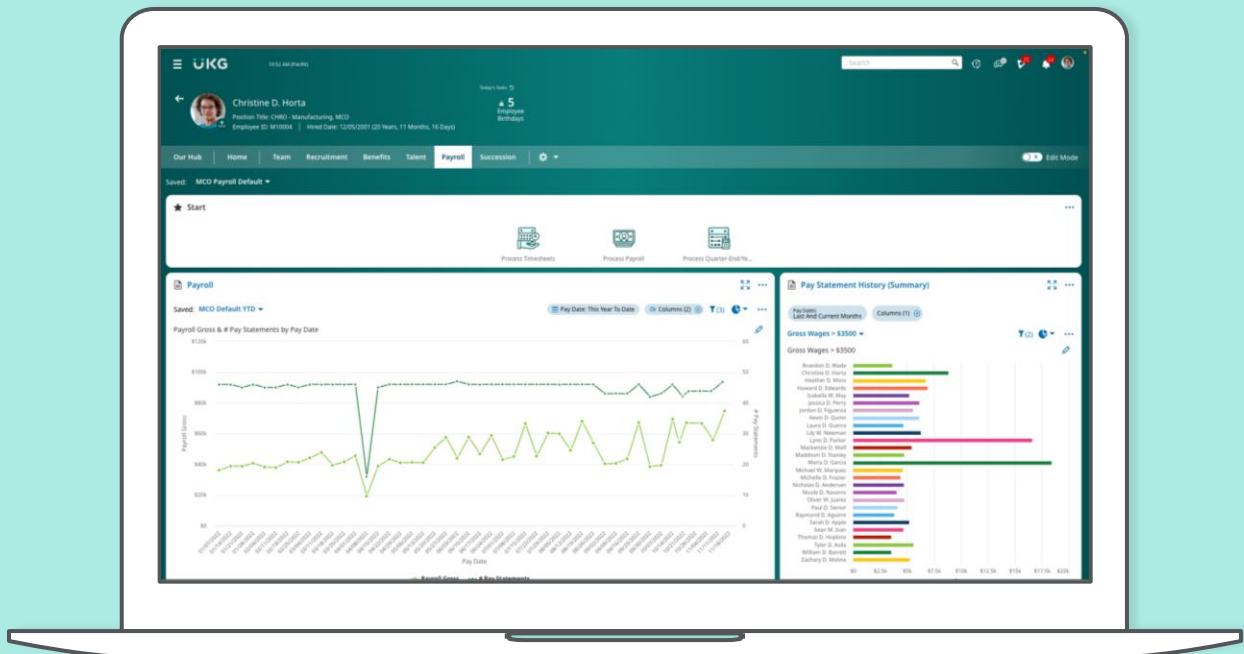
UKG 10:52 AM (Pacific)

Search

Christine D. Horta
Position Title: CHRO - Manufacturing, MCO
Employee ID: M10004 | Hired Date: 12/05/2001 (20 Years, 11 Months, 16 Days)

Today's Stats
5
Employee Birthdays

Our Hub | Home | Team | Recruitment | Benefits | Talent | Payroll | Succession

Edit Mode

Saved: MCO Payroll Default

Start

Process Timesheets
Process Payroll
Process Quarter-End/Ye...

Payroll

Saved: MCO Default YTD

Pay Date: This Year To Date
Columns (2)
(3)

Payroll Gross & # Pay Statements by Pay Date

$120k
$100k
$80k
$60k
$40k
$20k
$0

60
50
40
30
20
10
0

Payroll Gross
# Pay Statements
Pay Date

Payroll Gross
# Pay Statements

Pay Statement History (Summary)

Pay Date: Last And Current Months
Columns (1)

Gross Wages > $3500
(2)

Gross Wages > $3500

Brandon D. Wade
Christina D. Horta
Heather D. Moss
Howard D. Edwards
Isabella W. May
Jessica D. Perry
Jordan D. Figueroa
Kevin D. Quinn
Laura D. Guerra
Lily W. Newman
Lynn D. Parker
Mackenzie D. Wolf
Maddison D. Stanley
Maria D. Garcia
Michael W. Marquez
Michelle D. Frazier
Nicholas D. Anderson
Nicole D. Navarro
Oliver W. Juarez
Paul D. Server
Raymond D. Aguirre
Sarah D. Apple
Sean W. Joan
Thomas D. Hopkins
Tyler D. Avila
William D. Barrett
Zachary D. Molina

$0 $2.5k $5k $7.5k $10k $12.5k $15k $17.5k $20k